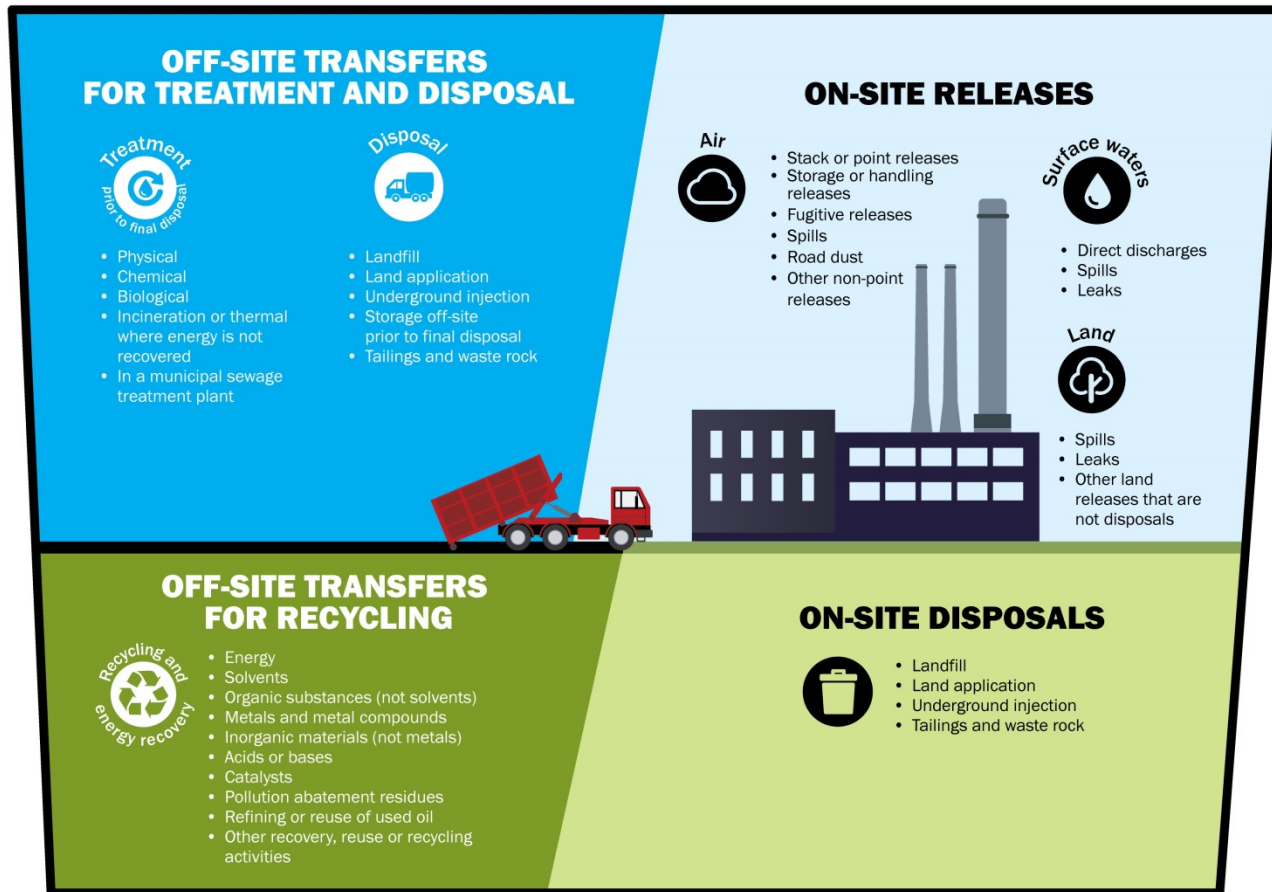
OFF-SITE TRANSFERS FOR TREATMENT AND DISPOSAL

Treatment
prior to final disposal

- Physical
- Chemical
- Biological
- Incineration or thermal where energy is not recovered
- In a municipal sewage treatment plant

Disposal

- Landfill
- Land application
- Underground injection
- Storage off-site prior to final disposal
- Tailings and waste rock

ON-SITE RELEASES

Air

- Stack or point releases
- Storage or handling releases
- Fugitive releases
- Spills
- Road dust
- Other non-point releases

Surface waters

- Direct discharges
- Spills
- Leaks

Land

- Spills
- Leaks
- Other land releases that are not disposals

OFF-SITE TRANSFERS FOR RECYCLING

Recycling and energy recovery

- Energy
- Solvents
- Organic substances (not solvents)
- Metals and metal compounds
- Inorganic materials (not metals)
- Acids or bases
- Catalysts
- Pollution abatement residues
- Refining or reuse of used oil
- Other recovery, reuse or recycling activities

ON-SITE DISPOSALS

- Landfill
- Land application
- Underground injection
- Tailings and waste rock